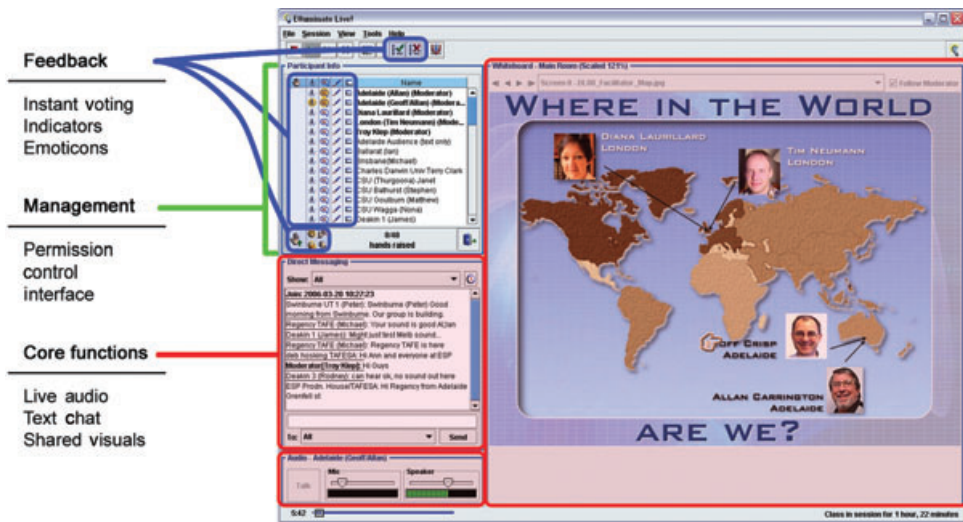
Feedback

Instant voting
Indicators
Emoticons

Management

Permission
control
interface

Core functions

Live audio
Text chat
Shared visuals

Elluminate Live!

File Session View Tools Help

Participant Info

Name
Adelaide (Allan) (Moderator)
Adelaide (Geoff Allan) (Moder...
Diana Laurillard (Moderator)
London (Tim Neumann) (Mode...
Troy Klep (Moderator)
Adelaide Audience (text only)
Ballarat (Ian)
Brisbane(Michael)
Charles Darwin Univ Terry Clark
CSU (Thurgoona) Janet
CSU Bathurst (Stephen)
CSU Goulburn (Matthew)
CSU Wagga (Nona)
Deakin 1 (James)

0/40
hands raised

Direct Messaging

Show: All

Join: 2006.03.20 10:27:23
Swinburne UT 1 (Peter): Swinburne (Peter) Good morning from Swinburne. Our group is building.
Regency TAFE (Michael): Your sound is good Allan
Deakin 1 (James): Might just test Melb sound...
Regency TAFE (Michael): Regency TAFE is here
deb hosking TAFESA: Hi Ann and everyone at ESP
Moderator(Troy Klep): Hi Guys
Deakin 3 (Rodney): can hear ok, no sound out here
ESP Prodn. House/TAFESA: Hi Regency from Adelaide Grenfell st

To: All Send

Audio - Adelaide (Geoff Allan)

Talk Mic Speaker

5:42

Whiteboard - Main Room (Scaled 121%)

Screen 6 - 28.00_Facilitator_Map.jpg

Follow Moderator

Where in the World

Diana Laurillard
London

Tim Neumann
London

Geoff Crisp
Adelaide

Allan Carrington
Adelaide

are we?

Class in session for 1 hour, 22 minutes